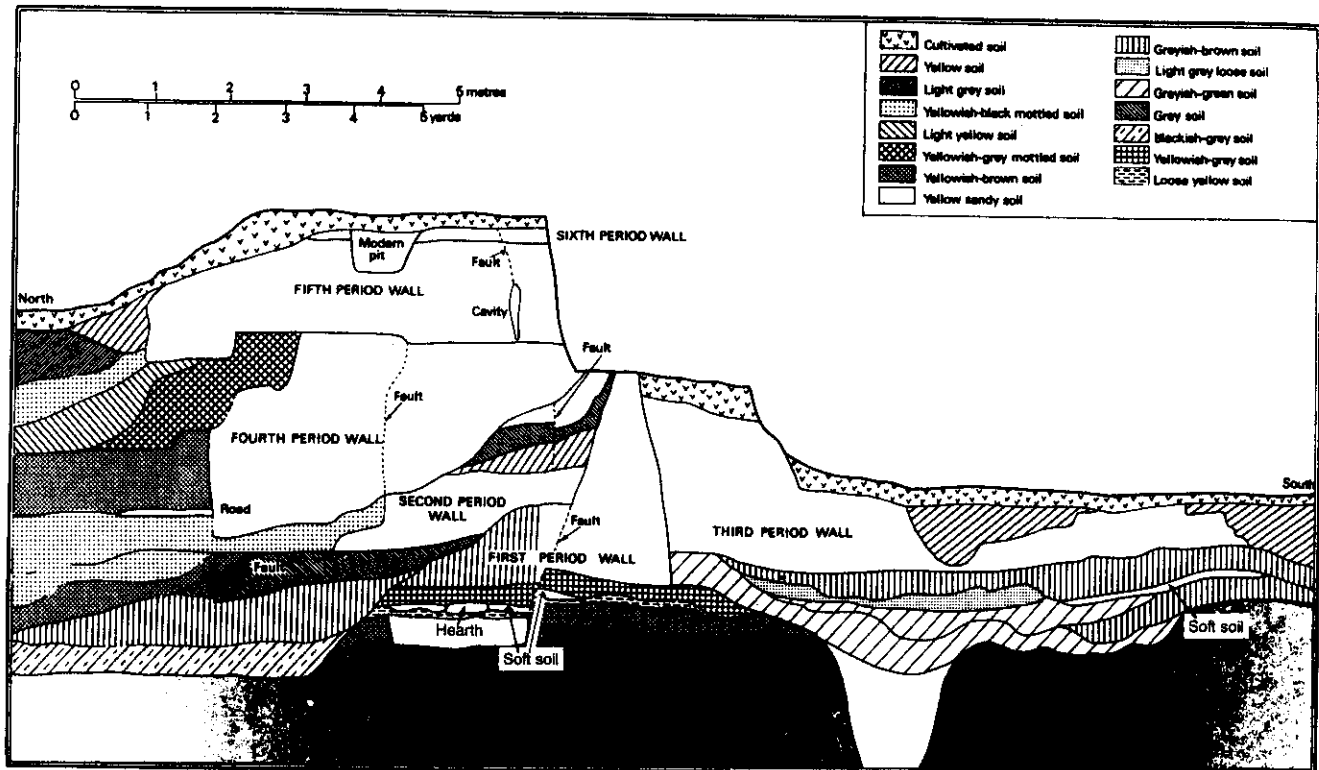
0 1 2 3 4 5 metres
0 1 2 3 4 5 yards

Cultivated soil
Yellow soil
Light grey soil
Yellowish-black mottled soil
Light yellow soil
Yellowish-grey mottled soil
Yellowish-brown soil
Yellow sandy soil
Greyish-brown soil
Light grey loose soil
Greyish-green soil
Grey soil
Blackish-grey soil
Yellowish-grey soil
Loose yellow soil

SIXTH PERIOD WALL
Modern pit
Fault
FIFTH PERIOD WALL
Cavity
North
Fault
Fault
FOURTH PERIOD WALL
Road
SECOND PERIOD WALL
Fault
FIRST PERIOD WALL
THIRD PERIOD WALL
South
Fault
Hearth
Soft soil
Soft soil